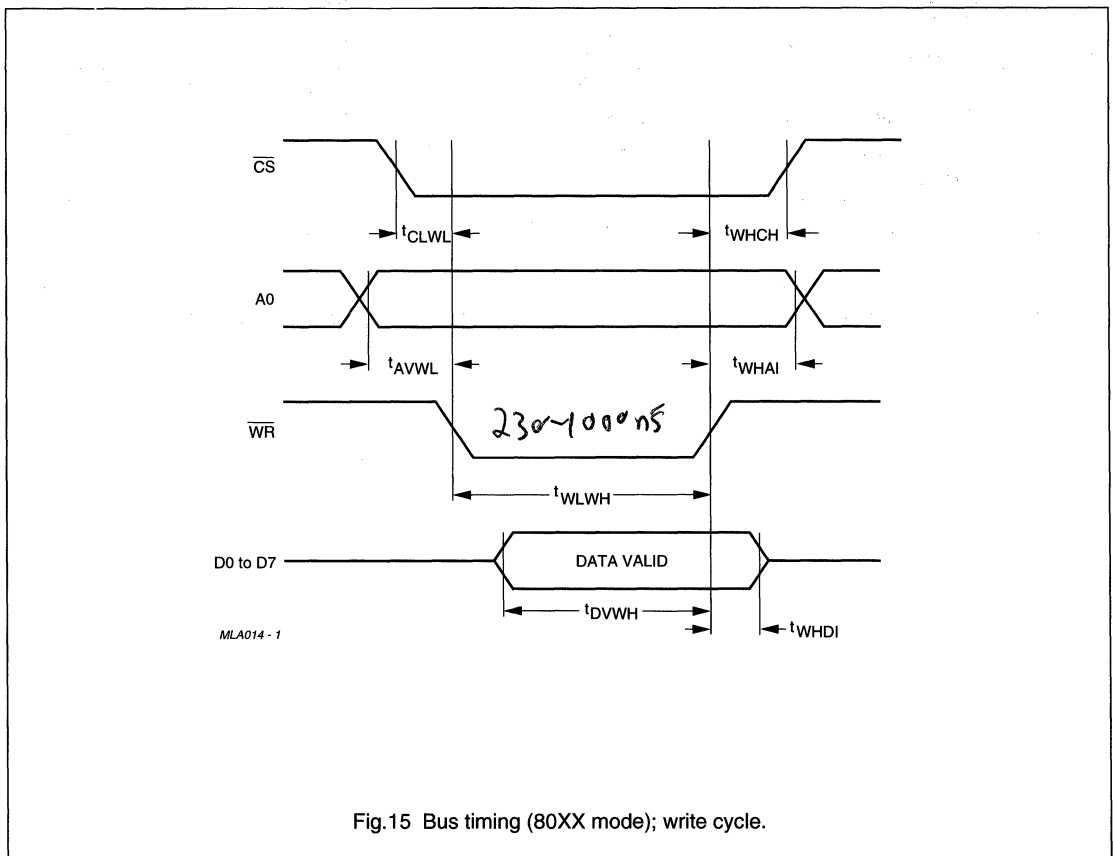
$\overline{CS}$

$t_{CLWL}$

$t_{WHCH}$

A0

$t_{AVWL}$

$t_{WHAI}$

$\overline{WR}$

230~1000ns

$t_{WLWH}$

D0 to D7

DATA VALID

$t_{DVWH}$

$t_{WHDI}$

MLA014 - 1

Fig.15 Bus timing (80XX mode); write cycle.